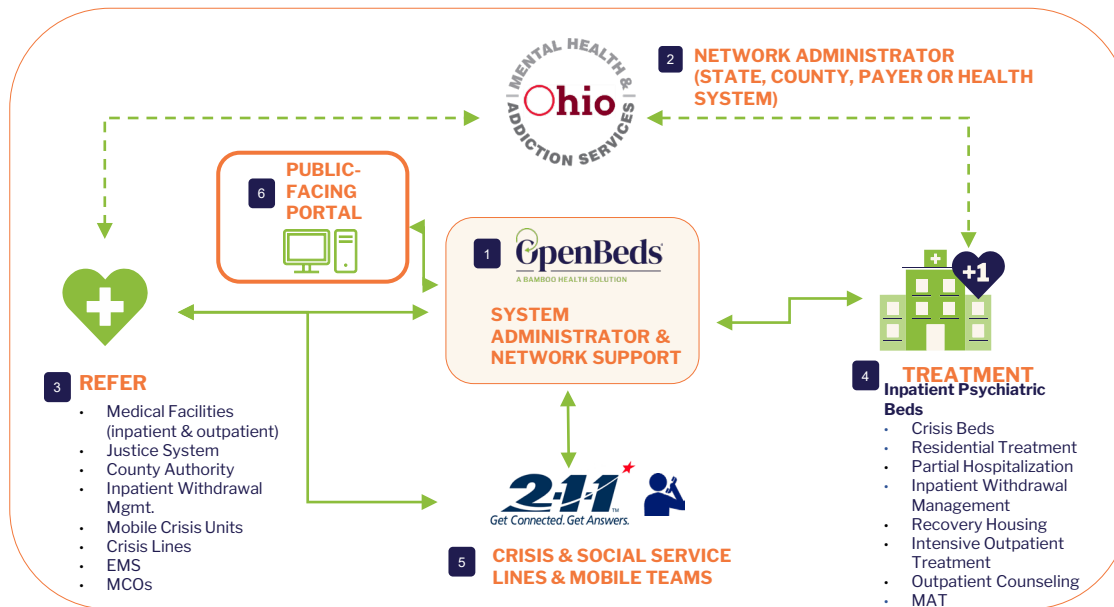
MENTAL HEALTH & ADDICTION SERVICES
Ohio

2 NETWORK ADMINISTRATOR (STATE, COUNTY, PAYER OR HEALTH SYSTEM)

6 PUBLIC-FACING PORTAL

1 OpenBeds
A BAMBOO HEALTH SOLUTION

SYSTEM ADMINISTRATOR & NETWORK SUPPORT

+1

3 REFER
- Medical Facilities (inpatient & outpatient)
- Justice System
- County Authority
- Inpatient Withdrawal Mgmt.
- Mobile Crisis Units
- Crisis Lines
- EMS
- MCOs

2-1-1
Get Connected. Get Answers.

5 CRISIS & SOCIAL SERVICE LINES & MOBILE TEAMS

4 TREATMENT
Inpatient Psychiatric Beds
- Crisis Beds
- Residential Treatment
- Partial Hospitalization
- Inpatient Withdrawal Management
- Recovery Housing
- Intensive Outpatient Treatment
- Outpatient Counseling
- MAT